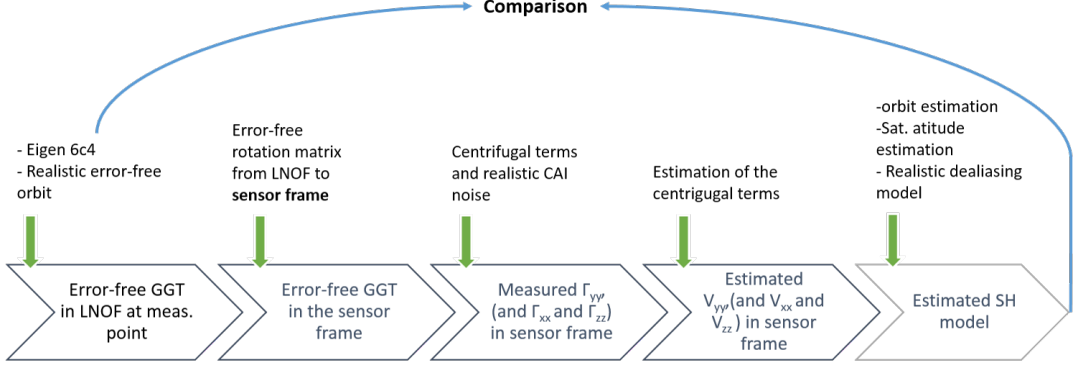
Comparison

- Eigen 6c4
- Realistic error-free orbit

Error-free rotation matrix from LNOF to **sensor frame**

Centrifugal terms and realistic CAI noise

Estimation of the centrigugal terms

-orbit estimation
-Sat. atitude estimation
- Realistic dealiasing model

Error-free GGT in LNOF at meas. point

Error-free GGT in the sensor frame

Measured $\Gamma_{yy}$, (and $\Gamma_{xx}$ and $\Gamma_{zz}$) in sensor frame

Estimated $V_{yy}$,(and $V_{xx}$ and $V_{zz}$ ) in sensor frame

Estimated SH model